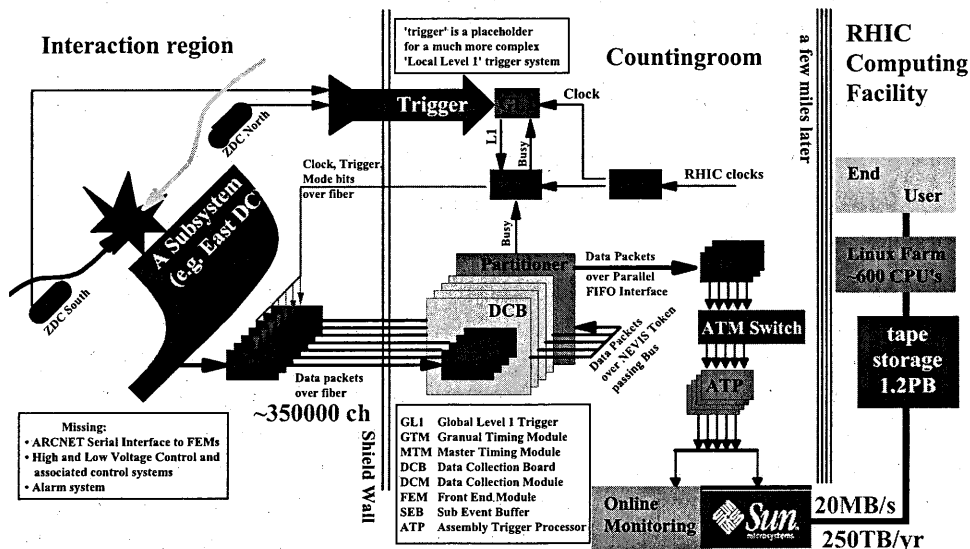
Interaction region

'trigger' is a placeholder for a much more complex 'Local Level 1' trigger system

Countingroom

a few miles later

RHIC Computing Facility

Trigger

GL1

Clock

ZDC North

L1

Busy

Clock, Trigger, Mode bits over fiber

GTM

MTM

RHIC clocks

A Subsystem (e.g. East DC)

End User

Busy

Partitioner

Data Packets over Parallel FIFO Interface

SEB

Linux Farm ~600 CPU's

ZDC South

FEM

DCB

DCM

Data Packets over NEVIS Token passing Bus

ATM Switch

tape storage 1.2PB

Data packets over fiber

ATP

~350000 ch

Missing:
• ARCNET Serial Interface to FEMs
• High and Low Voltage Control and associated control systems
• Alarm system

Shield Wall

GL1 Global Level 1 Trigger
GTM Granual Timing Module
MTM Master Timing Module
DCB Data Collection Board
DCM Data Collection Module
FEM Front End Module
SEB Sub Event Buffer
ATP Assembly Trigger Processor

Online Monitoring

Sun microsystems

20MB/s

250TB/yr